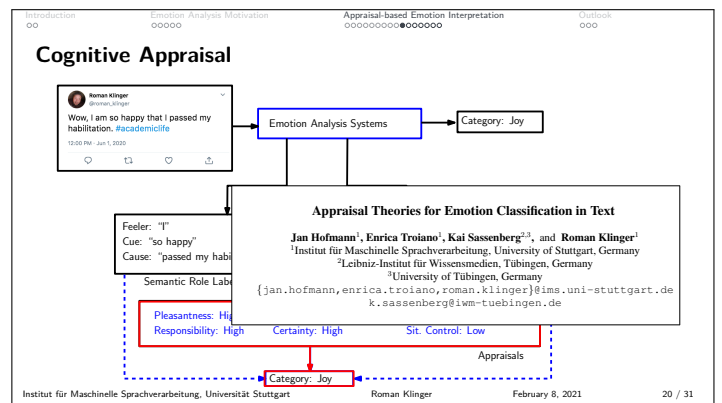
Introduction Emotion Analysis Motivation Appraisal-based Emotion Interpretation Outlook

**Cognitive Appraisal**

Roman Klinger
@roman_klinger

Wow, I am so happy that I passed my habilitation. #academiclife

12:00 PM · Jun 1, 2020

Emotion Analysis Systems

Category: Joy

Feeler: "I"
Cue: "so happy"
Cause: "passed my habi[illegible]

Semantic Role Labe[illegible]

Appraisal Theories for Emotion Classification in Text

Jan Hofmann$^1$, Enrica Troiano$^1$, Kai Sassenberg$^{2,3}$, and Roman Klinger$^1$
$^1$Institut für Maschinelle Sprachverarbeitung, University of Stuttgart, Germany
$^2$Leibniz-Institut für Wissensmedien, Tübingen, Germany
$^3$University of Tübingen, Germany
{jan.hofmann,enrica.troiano,roman.klinger}@ims.uni-stuttgart.de
k.sassenberg@iwm-tuebingen.de

Pleasantness: Hig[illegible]
Responsibility: High Certainty: High Sit. Control: Low

Appraisals

Category: Joy

Institut für Maschinelle Sprachverarbeitung, Universität Stuttgart Roman Klinger February 8, 2021 20 / 31